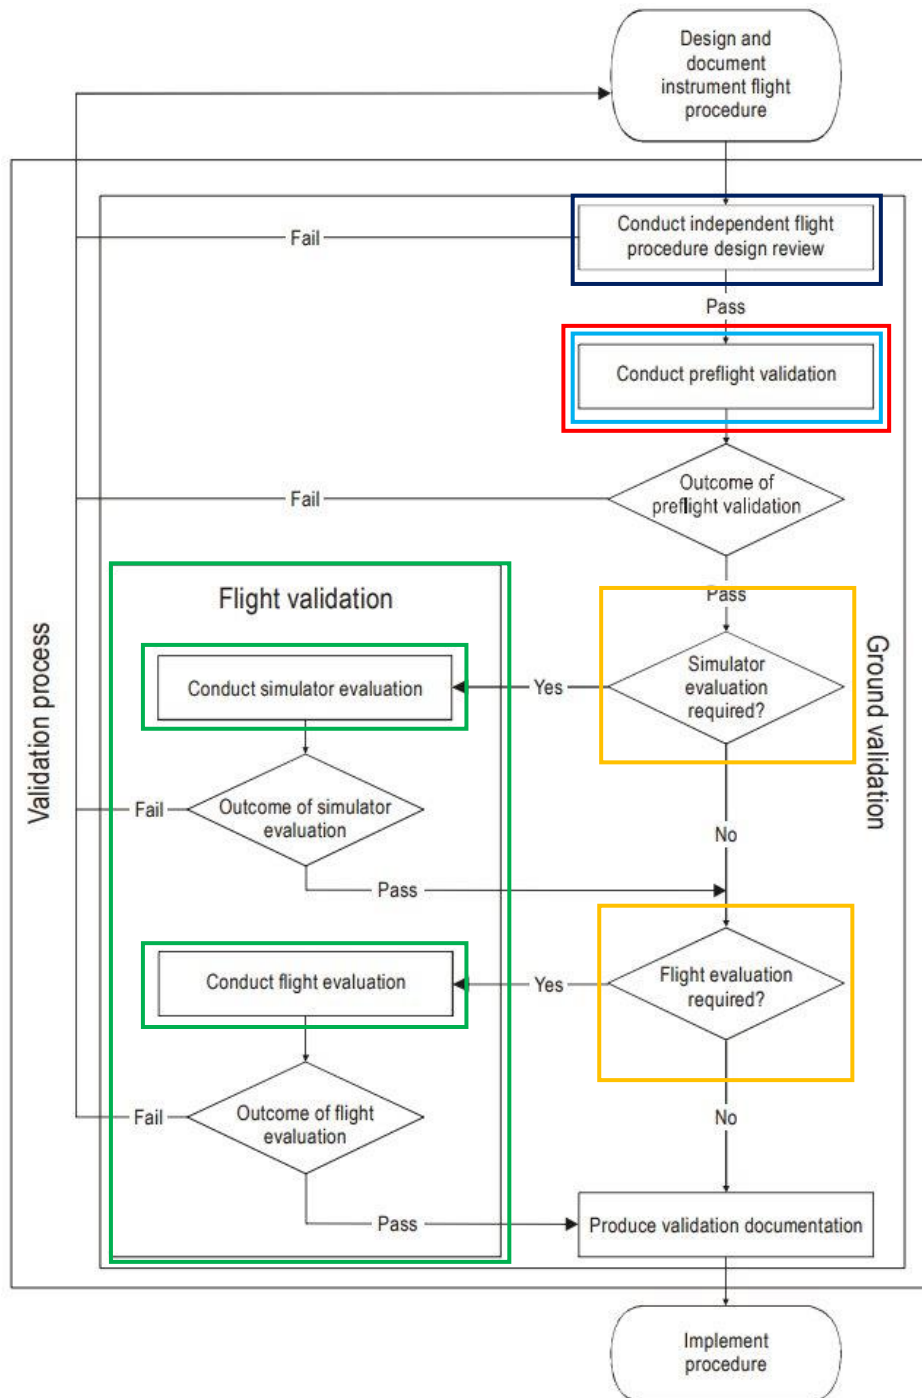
Design and document instrument flight procedure

Validation process

Fail

Conduct independent flight procedure design review

Pass

Conduct preflight validation

Fail

Outcome of preflight validation

Pass

Flight validation

Ground validation

Conduct simulator evaluation

Yes

Simulator evaluation required?

Fail

Outcome of simulator evaluation

No

Pass

Conduct flight evaluation

Yes

Flight evaluation required?

Fail

Outcome of flight evaluation

No

Pass

Produce validation documentation

Implement procedure